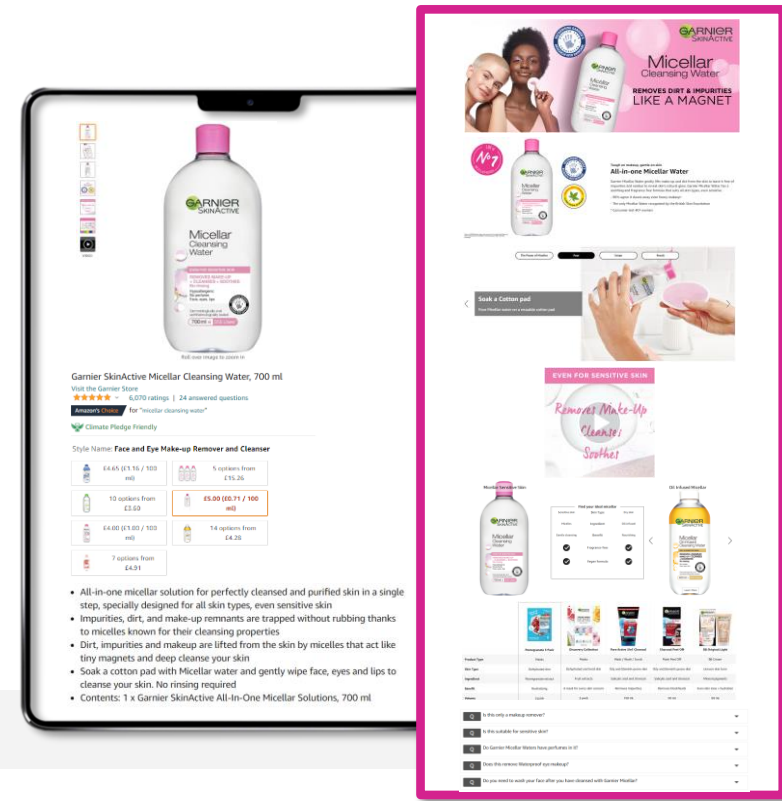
GARNIER SkinActive
Micellar Cleansing Water
700 ml

Roll over image to zoom in

Garnier SkinActive Micellar Cleansing Water, 700 ml
Visit the Garnier Store
6,070 ratings | 24 answered questions
Amazon's Choice for "micellar cleansing water"
Climate Pledge Friendly

Style Name: Face and Eye Make-up Remover and Cleanser

| £4.65 (£3.16 / 100 ml) | 5 options from £15.26 |
|---|---|
| 10 options from £3.59 | £5.00 (£0.71 / 100 ml) |
| £4.00 (£1.00 / 100 ml) | 14 options from £4.26 |
| 7 options from £4.91 | |

• All-in-one micellar solution for perfectly cleansed and purified skin in a single step, specially designed for all skin types, even sensitive skin
• Impurities, dirt, and make-up remnants are trapped without rubbing thanks to micelles known for their cleansing properties
• Dirt, impurities and makeup are lifted from the skin by micelles that act like tiny magnets and deep cleanse your skin
• Soak a cotton pad with Micellar water and gently wipe face, eyes and lips to cleanse your skin. No rinsing required
• Contents: 1 x Garnier SkinActive All-In-One Micellar Solutions, 700 ml

GARNIER SkinActive
Micellar Cleansing Water
REMOVES DIRT & IMPURITIES LIKE A MAGNET

All-in-one Micellar Water

Soak a Cotton pad

EVEN FOR SENSITIVE SKIN
Removes Make-Up
Cleanse
Soothes

Micellar Sensitive Skin
Oil Infused Micellar

Is this only a makeup remover?
Is this suitable for sensitive skin?
Do Garnier Micellar Waters have perfumes in it?
Does this remove Waterproof eye makeup?
Do you need to wash your face after you have cleansed with Garnier Micellar?